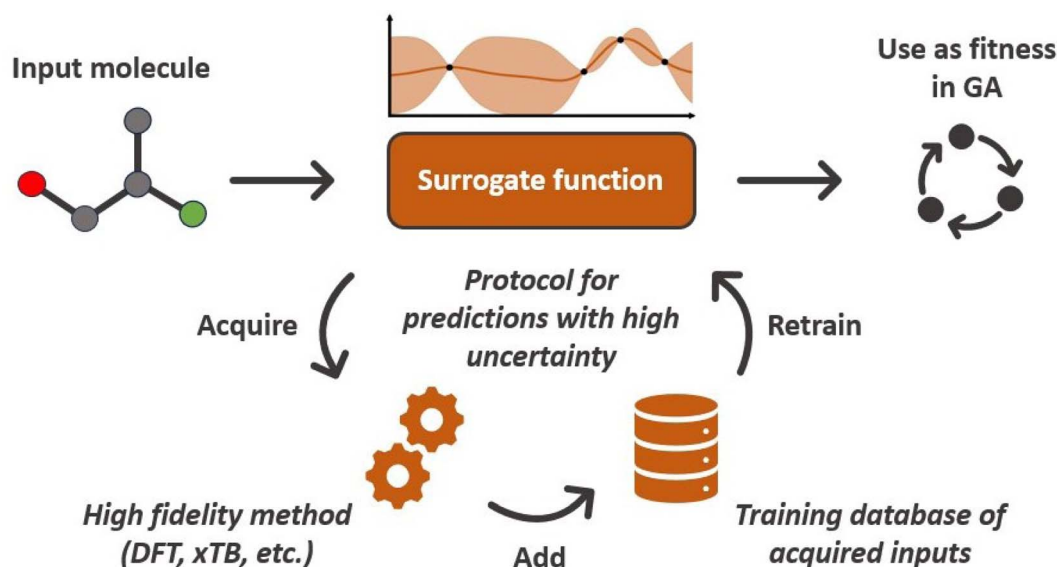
Input molecule

Surrogate function

Use as fitness in GA

Protocol for predictions with high uncertainty

Acquire

Retrain

High fidelity method (DFT, xTB, etc.)

Add

Training database of acquired inputs